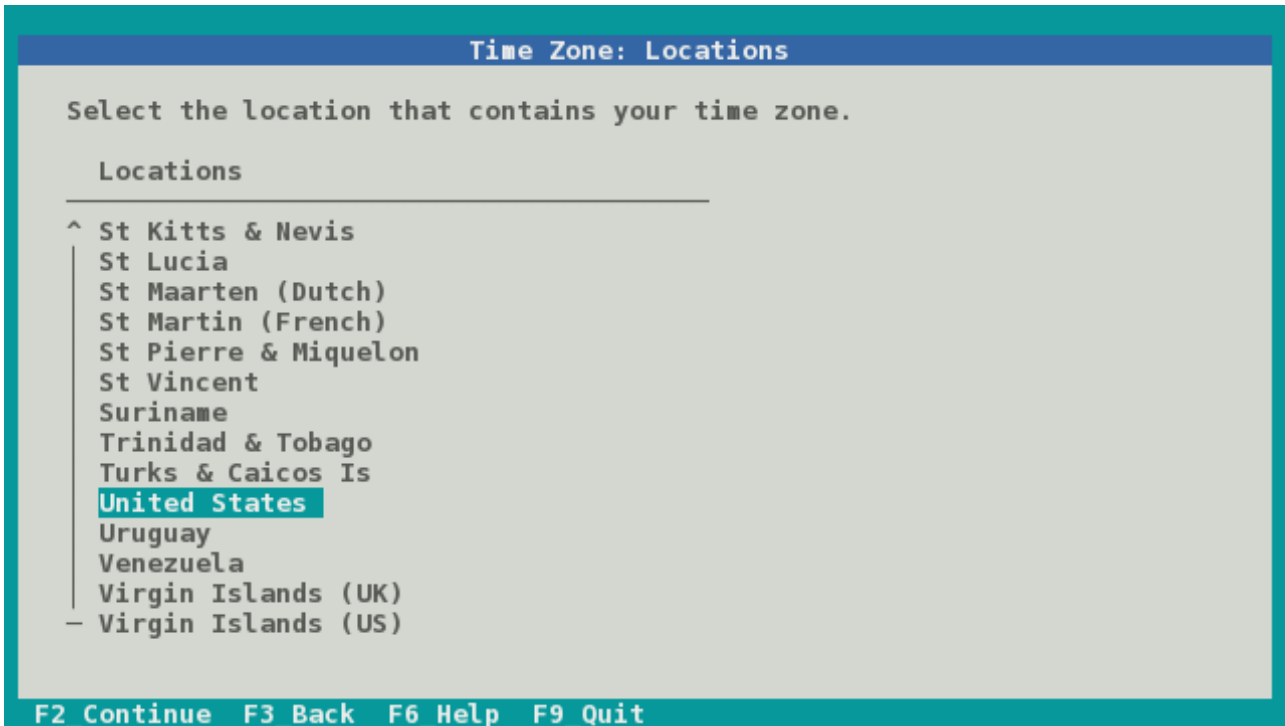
Time Zone: Locations

Select the location that contains your time zone.

Locations

^ St Kitts & Nevis
St Lucia
St Maarten (Dutch)
St Martin (French)
St Pierre & Miquelon
St Vincent
Suriname
Trinidad & Tobago
Turks & Caicos Is
United States
Uruguay
Venezuela
Virgin Islands (UK)
— Virgin Islands (US)

F2 Continue F3 Back F6 Help F9 Quit